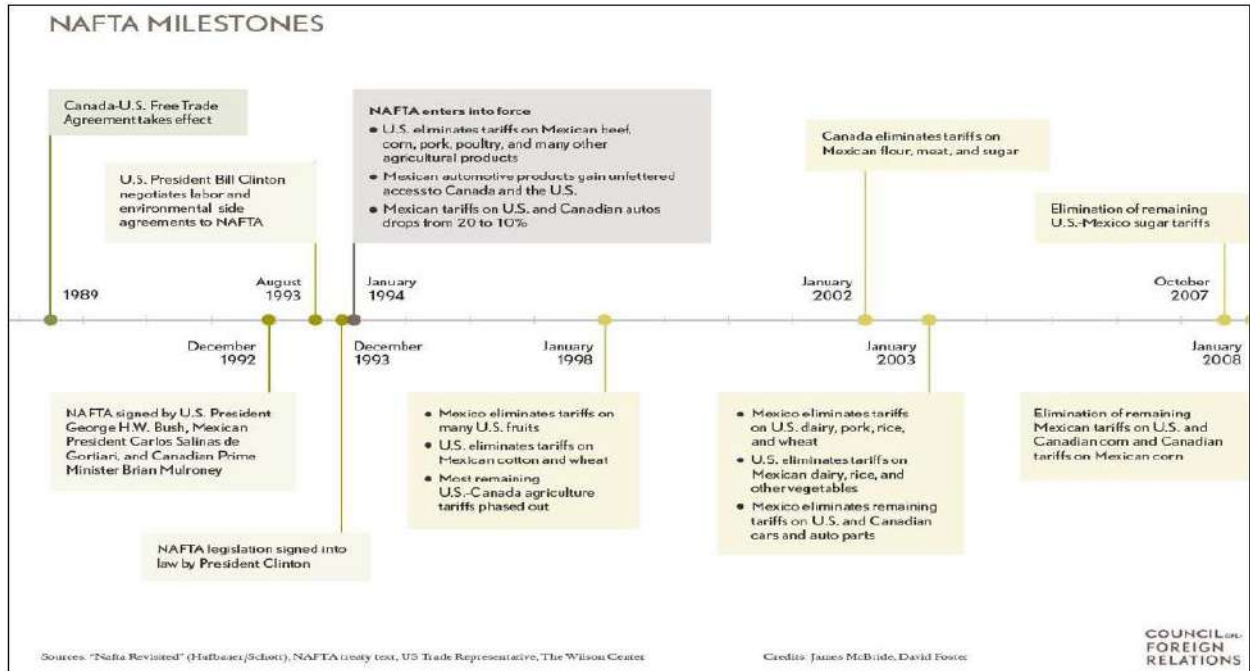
NAFTA MILESTONES

Canada-U.S. Free Trade Agreement takes effect

U.S. President Bill Clinton negotiates labor and environmental side agreements to NAFTA

NAFTA enters into force
• U.S. eliminates tariffs on Mexican beef, corn, pork, poultry, and many other agricultural products
• Mexican automotive products gain unfettered access to Canada and the U.S.
• Mexican tariffs on U.S. and Canadian autos drops from 20 to 10%

Canada eliminates tariffs on Mexican flour, meat, and sugar

Elimination of remaining U.S.-Mexico sugar tariffs

1989

August 1993

January 1994

January 2002

October 2007

December 1992

December 1993

January 1998

January 2003

January 2008

NAFTA signed by U.S. President George H.W. Bush, Mexican President Carlos Salinas de Gortiari, and Canadian Prime Minister Brian Mulroney

• Mexico eliminates tariffs on many U.S. fruits
• U.S. eliminates tariffs on Mexican cotton and wheat
• Most remaining U.S.-Canada agriculture tariffs phased out

• Mexico eliminates tariffs on U.S. dairy, pork, rice, and wheat
• U.S. eliminates tariffs on Mexican dairy, rice, and other vegetables
• Mexico eliminates remaining tariffs on U.S. and Canadian cars and auto parts

Elimination of remaining Mexican tariffs on U.S. and Canadian corn and Canadian tariffs on Mexican corn

NAFTA legislation signed into law by President Clinton

Sources: "Nafta Revisited" (Hufbauer/Schott), NAFTA treaty text, US Trade Representative, The Wilson Center

Credits: James McBride, David Foster

COUNCIL on FOREIGN RELATIONS